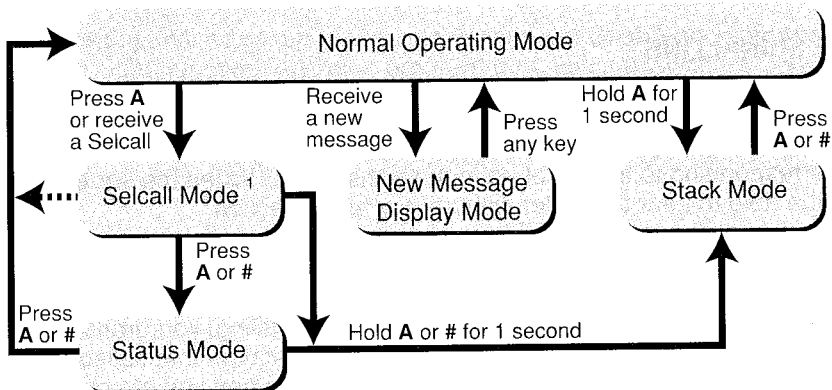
Normal Operating Mode

Press **A** or receive a Selcall

Receive a new message

Press any key

Hold **A** for 1 second

Press **A** or #

Selcall Mode $^1$

New Message Display Mode

Stack Mode

Press **A** or #

Press **A** or #

Hold **A** or # for 1 second

Status Mode